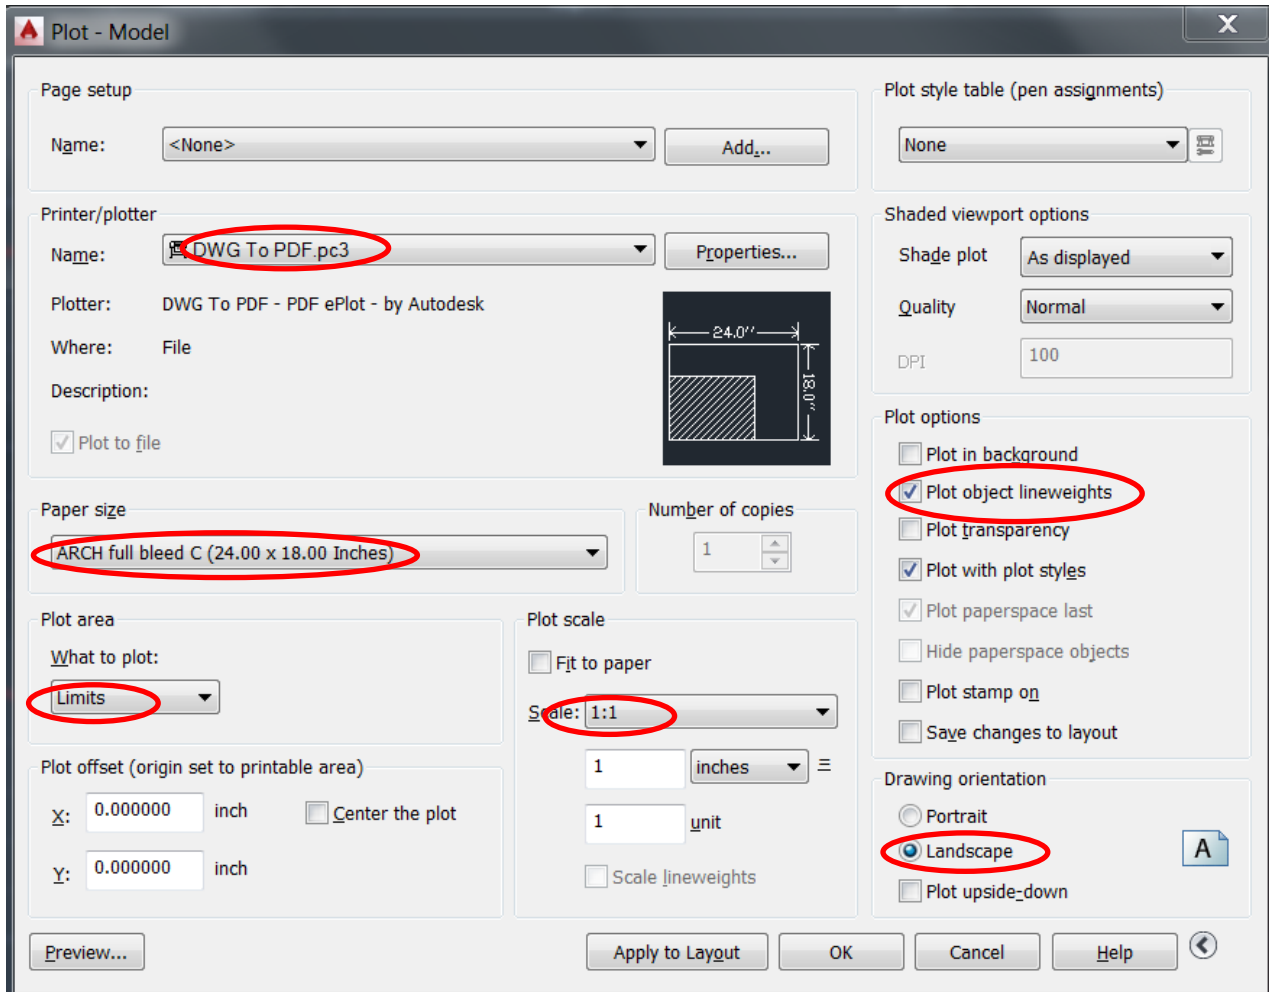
Plot - Model

Page setup

Name: <None>

Add...

Printer/plotter

Name: DWG To PDF.pc3

Properties...

Plotter: DWG To PDF - PDF ePlot - by Autodesk

Where: File

Description:

Plot to file

24.0″

18.0″

Paper size

ARCH full bleed C (24.00 x 18.00 Inches)

Number of copies

1

Plot area

What to plot:

Limits

Plot offset (origin set to printable area)

X: 0.000000 inch

Y: 0.000000 inch

Center the plot

Plot scale

Fit to paper

Scale: 1:1

1 inches =

1 unit

Scale lineweights

Plot style table (pen assignments)

None

Shaded viewport options

Shade plot As displayed

Quality Normal

DPI 100

Plot options

Plot in background

Plot object lineweights

Plot transparency

Plot with plot styles

Plot paperspace last

Hide paperspace objects

Plot stamp on

Save changes to layout

Drawing orientation

Portrait

Landscape

Plot upside-down

A

Preview...

Apply to Layout

OK

Cancel

Help